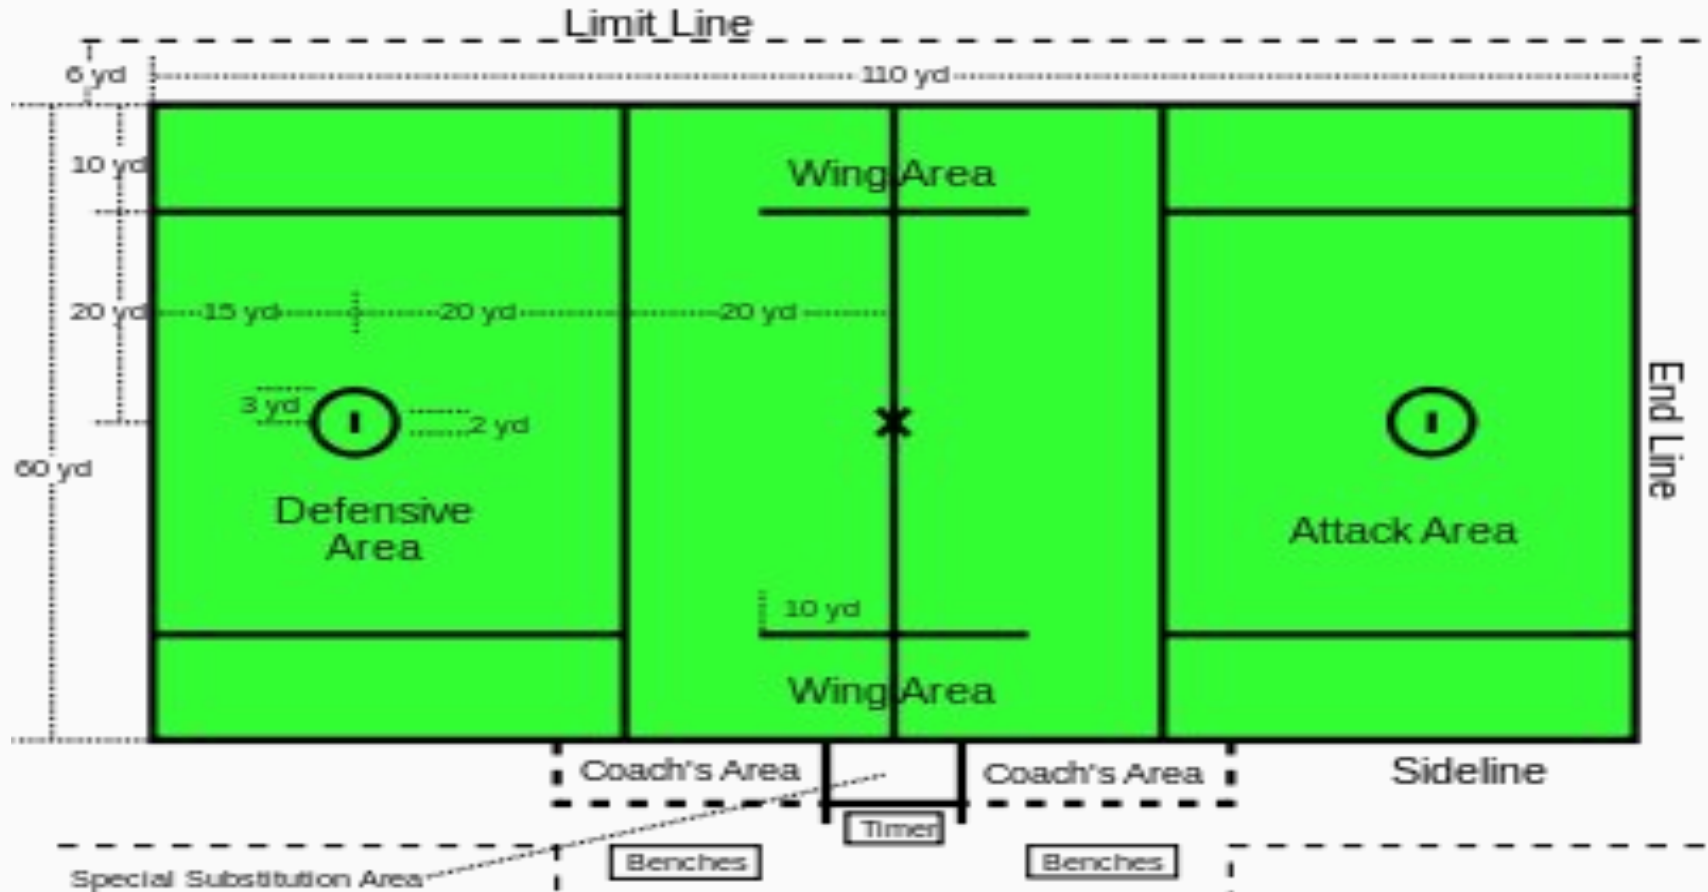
Limit Line
6 yd
110 yd
10 yd
Wing Area
20 yd
15 yd
20 yd
20 yd
3 yd
2 yd
60 yd
Defensive Area
Attack Area
End Line
10 yd
Wing Area
Coach's Area
Coach's Area
Sideline
Timer
Special Substitution Area
Benches
Benches